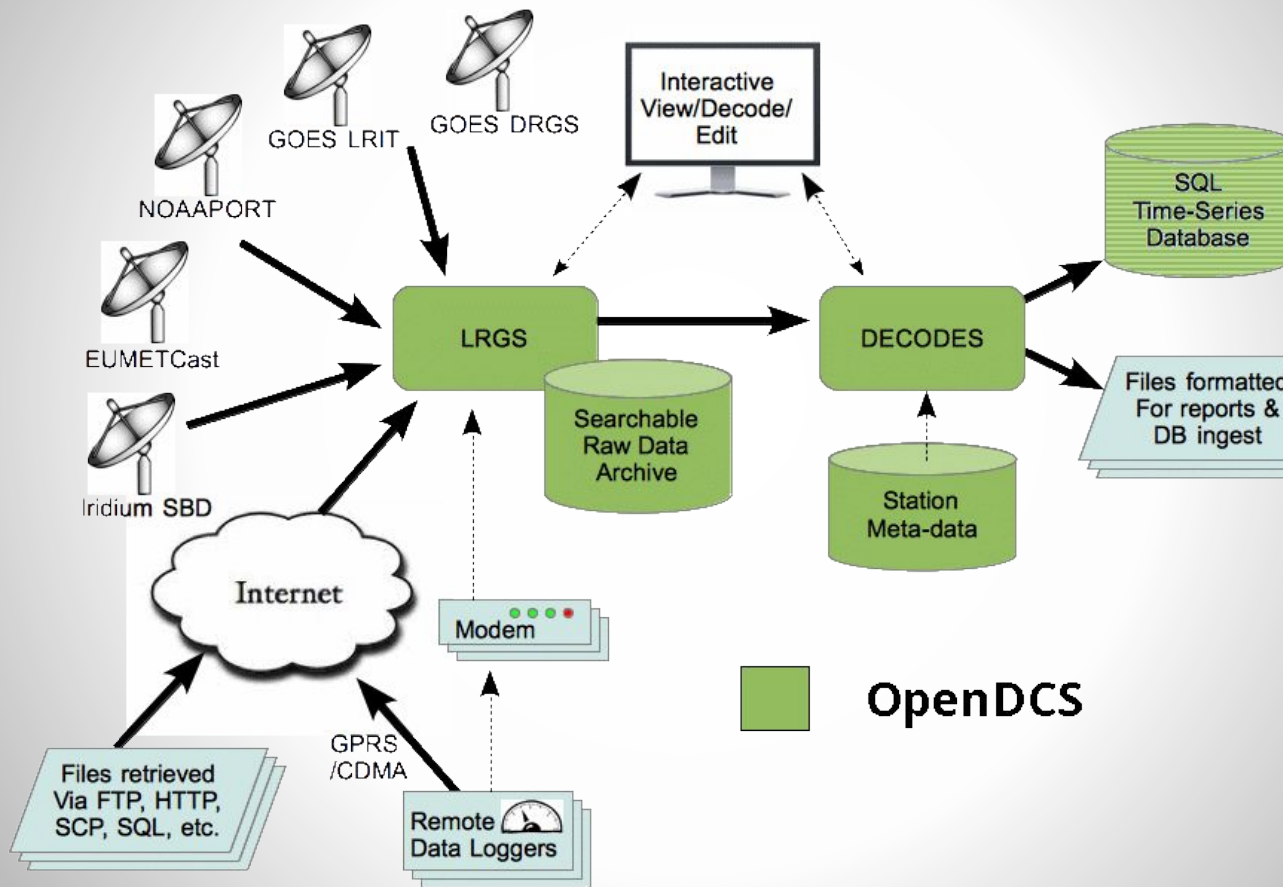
GOES LRIT

GOES DRGS

NOAAPORT

EUMETCast

Iridium SBD

Interactive View/Decode/ Edit

SQL Time-Series Database

LRGS

DECODES

Searchable Raw Data Archive

Files formatted For reports & DB ingest

Station Meta-data

Internet

Modem

OpenDCS

GPRS /CDMA

Files retrieved Via FTP, HTTP, SCP, SQL, etc.

Remote Data Loggers